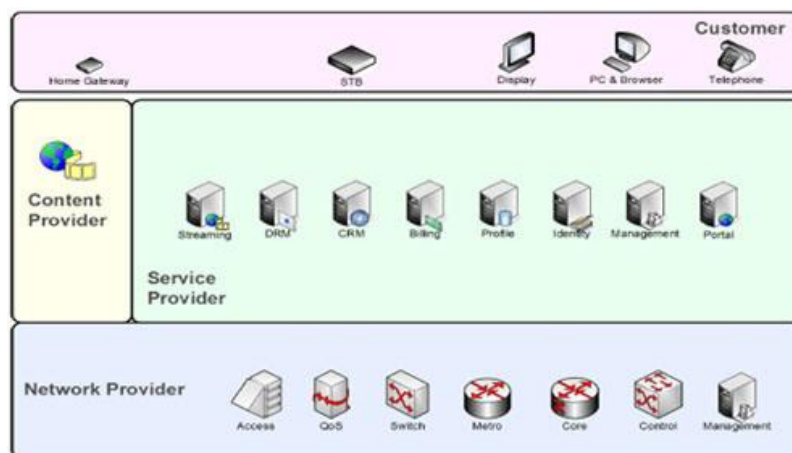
Customer

Home Gateway

STB

Display

PC & Browser

Telephone

Content Provider

Streaming

DRM

CRM

Billing

Profile

Identity

Management

Portal

Service Provider

Network Provider

Access

QoS

Switch

Metro

Core

Control

Management